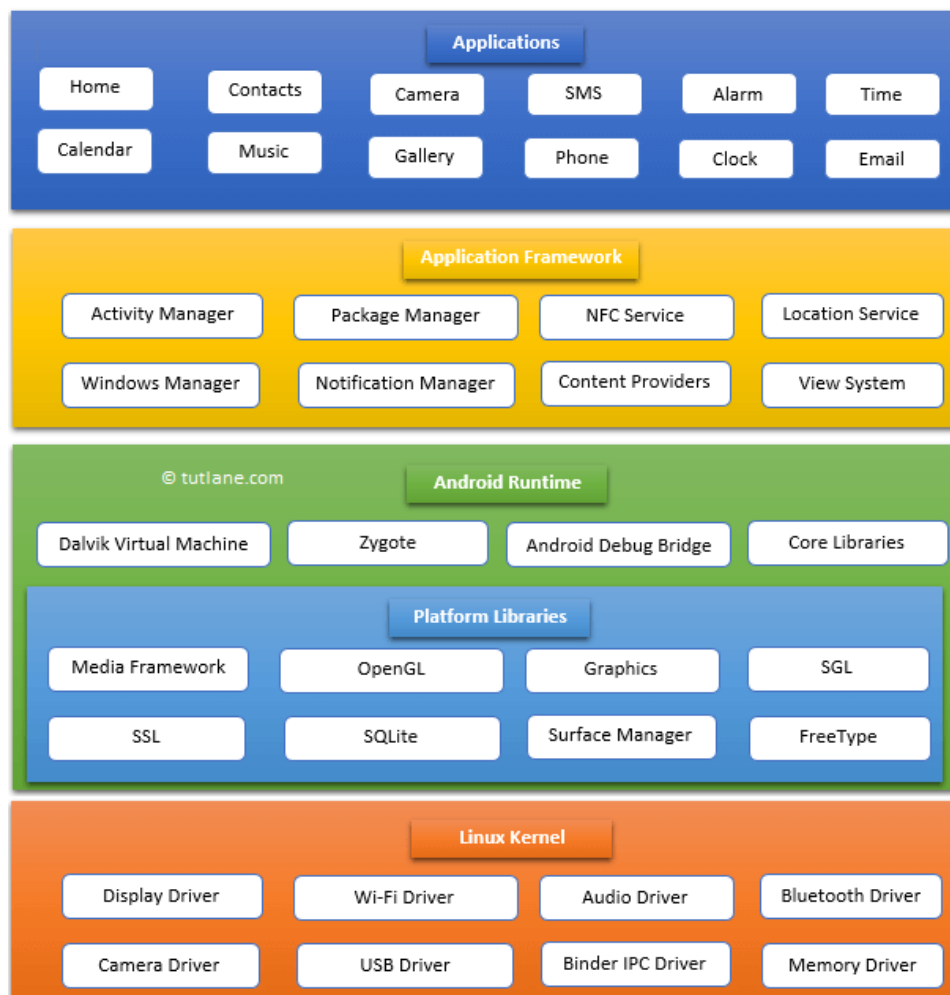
Applications

Home
Contacts
Camera
SMS
Alarm
Time
Calendar
Music
Gallery
Phone
Clock
Email

Application Framework

Activity Manager
Package Manager
NFC Service
Location Service
Windows Manager
Notification Manager
Content Providers
View System

© tutlane.com

Android Runtime

Dalvik Virtual Machine
Zygote
Android Debug Bridge
Core Libraries

Platform Libraries

Media Framework
OpenGL
Graphics
SGL
SSL
SQLite
Surface Manager
FreeType

Linux Kernel

Display Driver
Wi-Fi Driver
Audio Driver
Bluetooth Driver
Camera Driver
USB Driver
Binder IPC Driver
Memory Driver